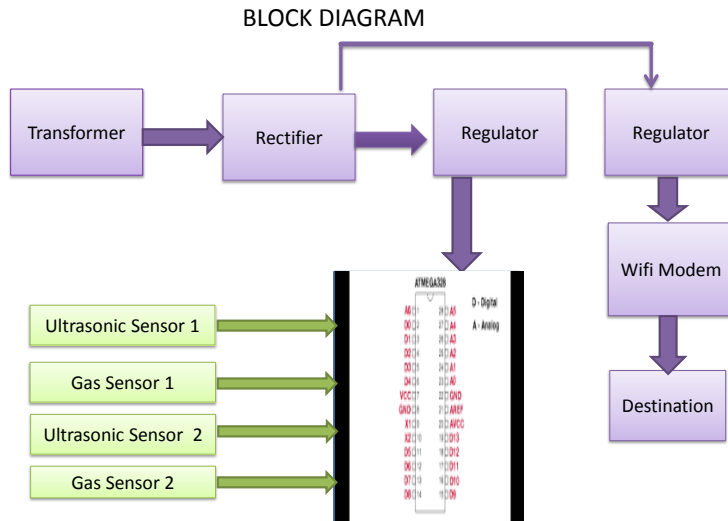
BLOCK DIAGRAM

Transformer

Rectifier

Regulator

Regulator

Wifi Modem

Destination

Ultrasonic Sensor 1

Gas Sensor 1

Ultrasonic Sensor 2

Gas Sensor 2

ATMEGA328

D - Digital
A - Analog

| | | | | |
|---|---|---|---|---|
| A6 | 1 | 28 | A5 |
| D0 | 2 | 27 | A4 |
| D1 | 3 | 26 | A3 |
| D2 | 4 | 25 | A2 |
| D3 | 5 | 24 | A1 |
| D4 | 6 | 23 | A0 |
| VCC | 7 | 22 | GND |
| GND | 8 | 21 | AREF |
| X1 | 9 | 20 | AVCC |
| X2 | 10 | 19 | D13 |
| D5 | 11 | 18 | D12 |
| D6 | 12 | 17 | D11 |
| D7 | 13 | 16 | D10 |
| D8 | 14 | 15 | D9 |